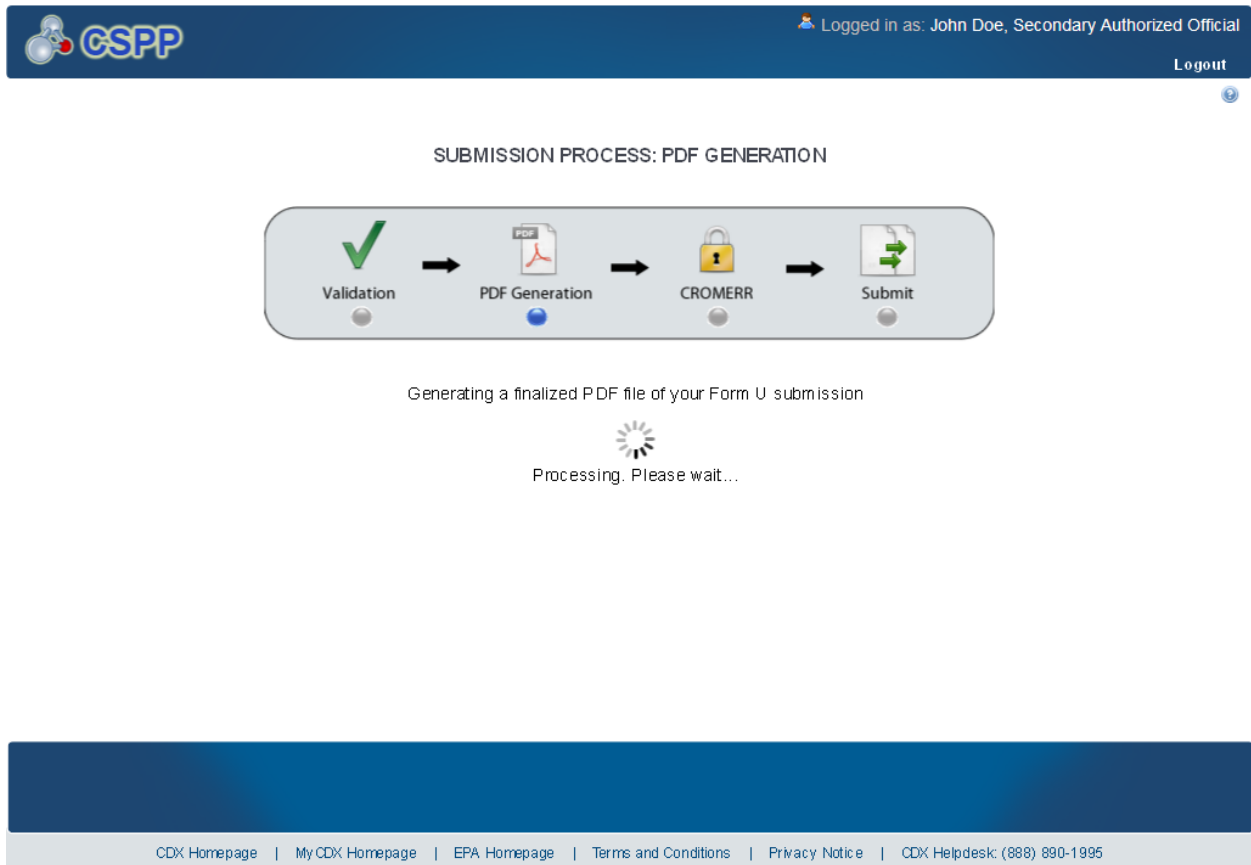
CSPP

Logged in as: John Doe, Secondary Authorized Official

Logout

SUBMISSION PROCESS: PDF GENERATION

Validation → PDF PDF Generation → CROMERR → Submit

Generating a finalized PDF file of your Form U submission

Processing. Please wait…

CDX Homepage | MyCDX Homepage | EPA Homepage | Terms and Conditions | Privacy Notice | CDX Helpdesk: (888) 890-1995